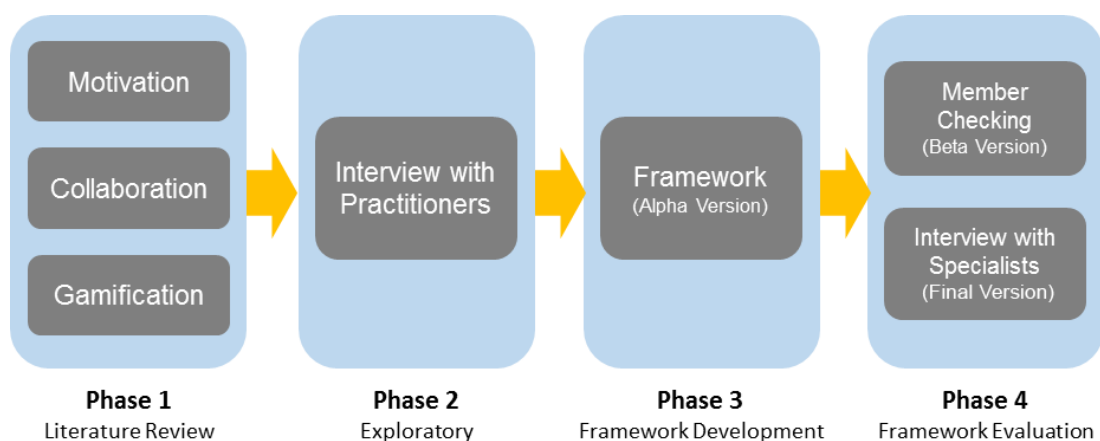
Motivation

Collaboration

Gamification

Phase 1
Literature Review

Interview with Practitioners

Phase 2
Exploratory

Framework
(Alpha Version)

Phase 3
Framework Development

Member Checking
(Beta Version)

Interview with Specialists
(Final Version)

Phase 4
Framework Evaluation